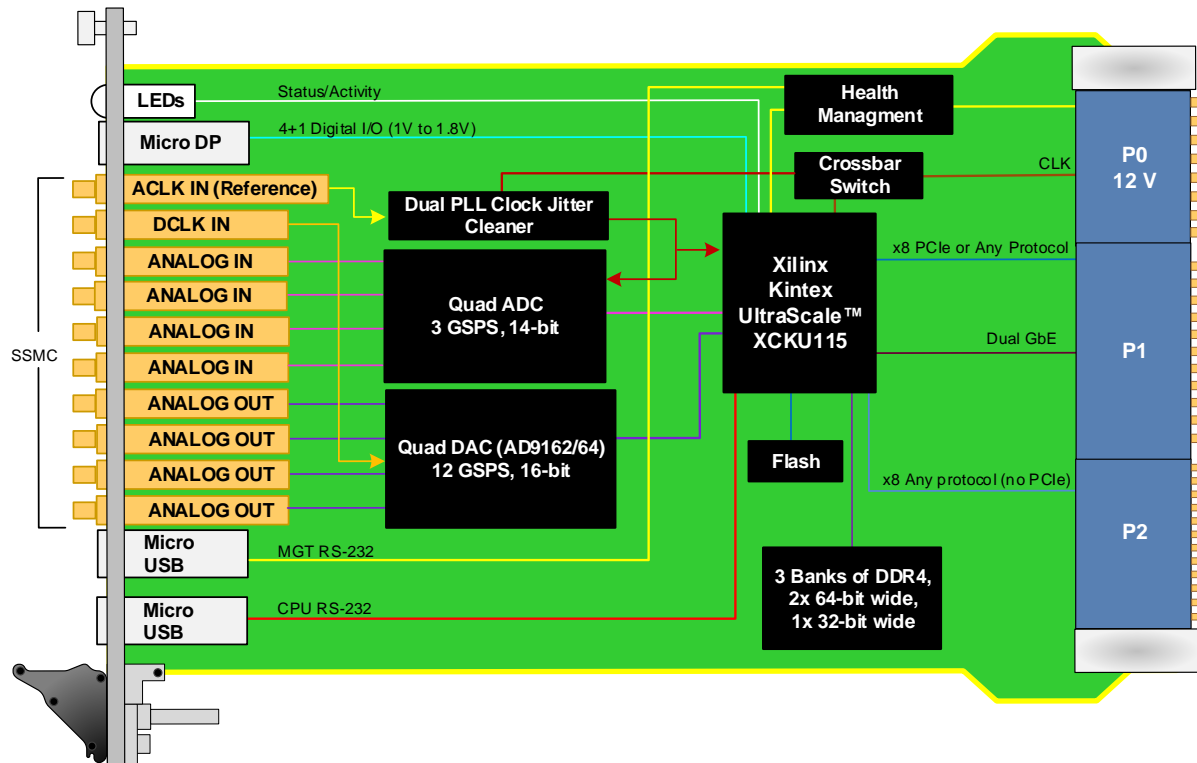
LEDs
Status/Activity
Micro DP
4+1 Digital I/O (1V to 1.8V)
Health Managment
Crossbar Switch
CLK
P0 12 V
SSMC
ACLK IN (Reference)
DCLK IN
ANALOG IN
ANALOG IN
ANALOG IN
ANALOG IN
ANALOG OUT
ANALOG OUT
ANALOG OUT
ANALOG OUT
Dual PLL Clock Jitter Cleaner
Quad ADC 3 GSPS, 14-bit
Quad DAC (AD9162/64) 12 GSPS, 16-bit
Xilinx Kintex UltraScale™ XCKU115
x8 PCIe or Any Protocol
Dual GbE
P1
Flash
x8 Any protocol (no PCIe)
P2
Micro USB
MGT RS-232
Micro USB
CPU RS-232
3 Banks of DDR4, 2x 64-bit wide, 1x 32-bit wide